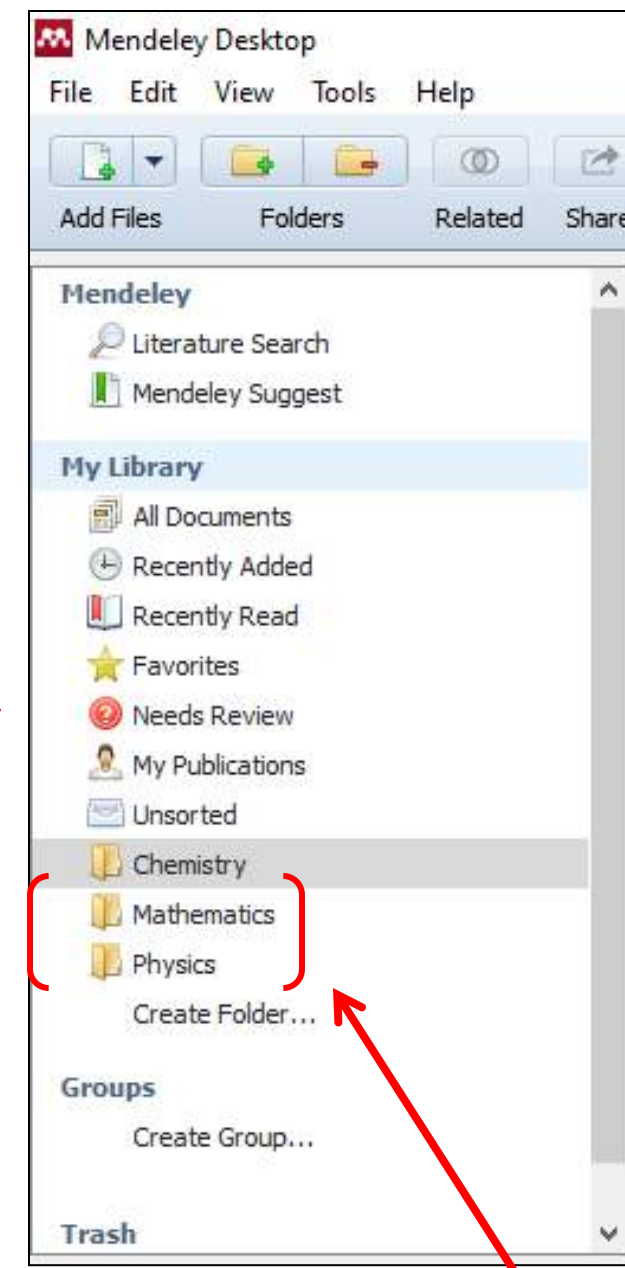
Mendeley Desktop

File Edit View Tools Help

Add Files Folders Related Share

Mendeley

Literature Search

Mendeley Suggest

My Library

All Documents

Recently Added

Recently Read

Favorites

Needs Review

My Publications

Unsorted

Chemistry

Mathematics

Physics

Create Folder...

Groups

Create Group...

Trash